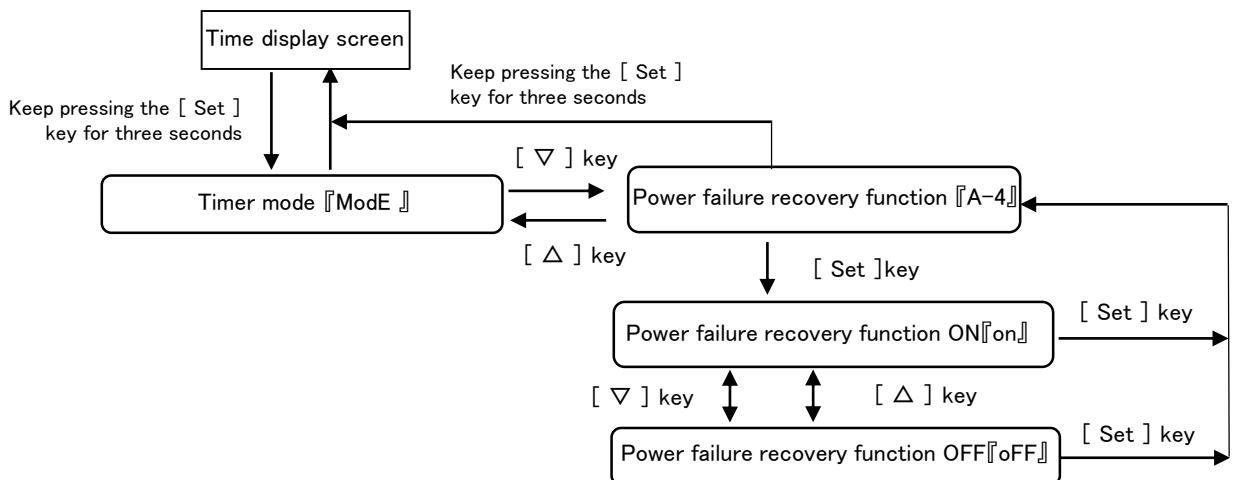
Time display screen

Keep pressing the [ Set ] key for three seconds

Keep pressing the [ Set ] key for three seconds

[ ▽ ] key

Timer mode『ModE 』

Power failure recovery function『A-4』

[ △ ] key

[ Set ]key

Power failure recovery function ON『on』

[ Set ] key

[ ▽ ] key

[ △ ] key

Power failure recovery function OFF『oFF』

[ Set ] key